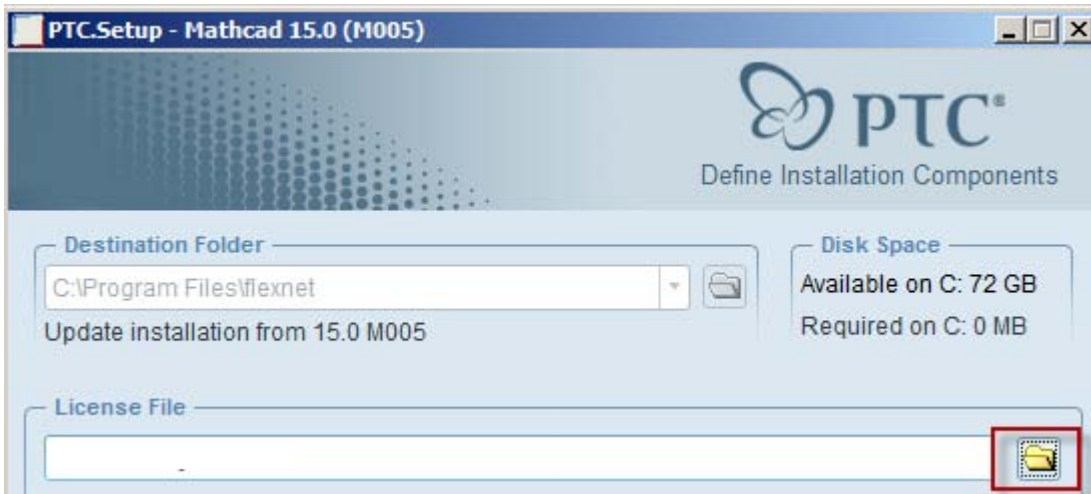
PTC.Setup - Mathcad 15.0 (M005)

PTC®

Define Installation Components

Destination Folder

C:\Program Files\flexnet

Update installation from 15.0 M005

Disk Space

Available on C: 72 GB

Required on C: 0 MB

License File